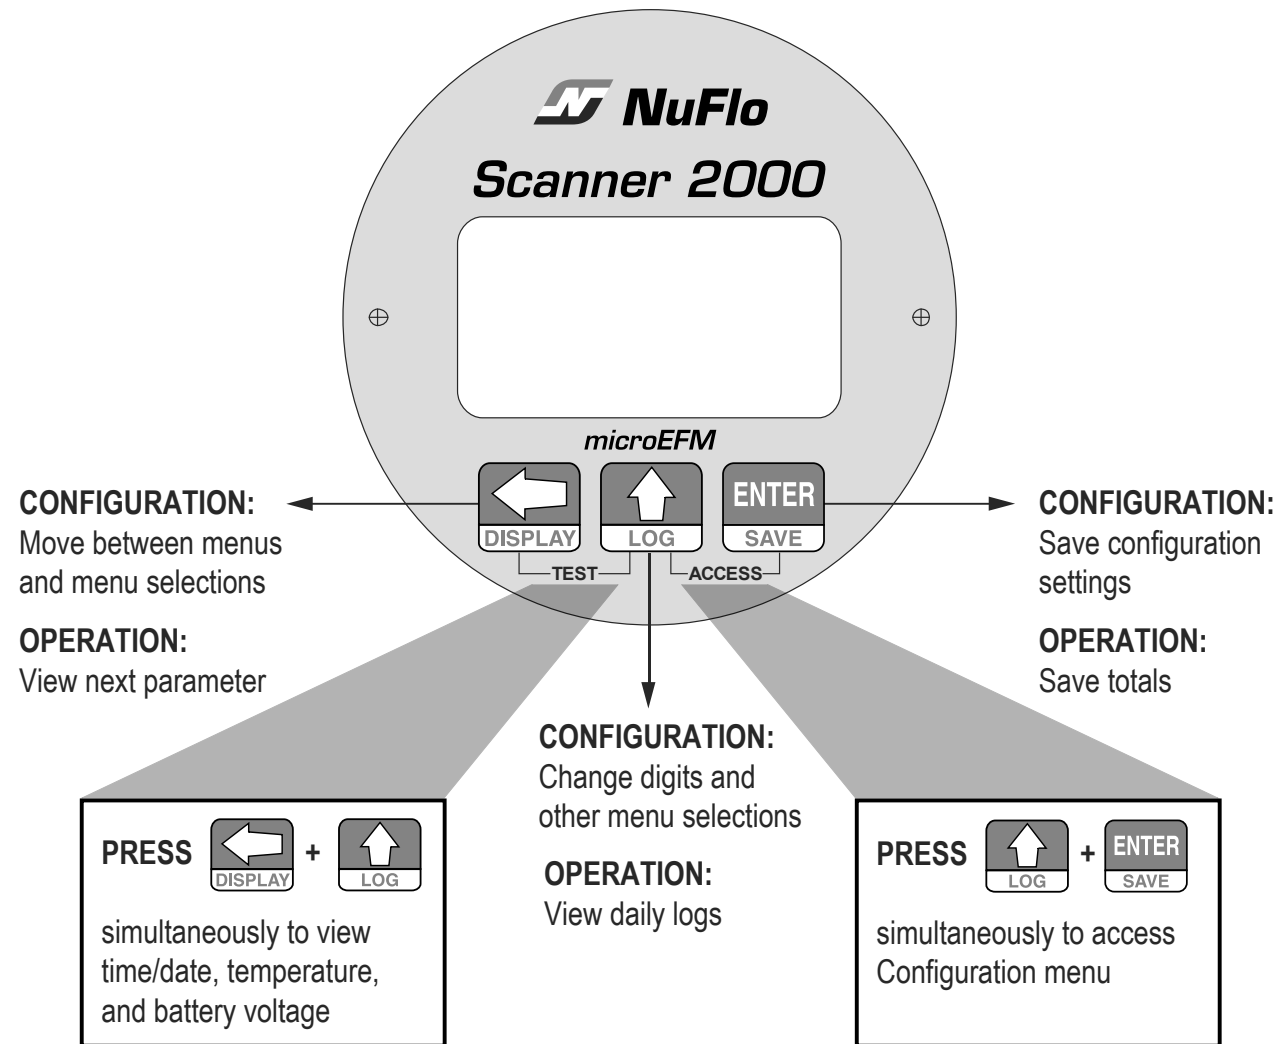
NuFlo
Scanner 2000

microEFM

ENTER

DISPLAY LOG SAVE

TEST ACCESS

CONFIGURATION:
Move between menus and menu selections

OPERATION:
View next parameter

CONFIGURATION:
Save configuration settings

OPERATION:
Save totals

CONFIGURATION:
Change digits and other menu selections

OPERATION:
View daily logs

PRESS DISPLAY + LOG

simultaneously to view time/date, temperature, and battery voltage

PRESS LOG + ENTER SAVE

simultaneously to access Configuration menu